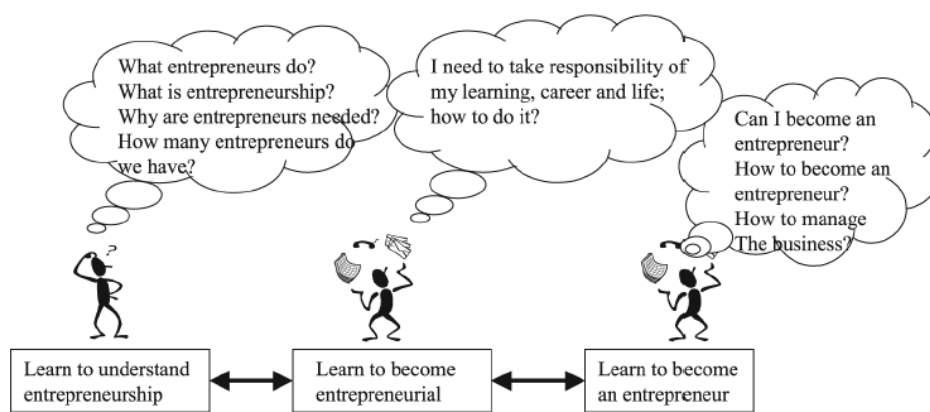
What entrepreneurs do?
What is entrepreneurship?
Why are entrepreneurs needed?
How many entrepreneurs do we have?

I need to take responsibility of my learning, career and life; how to do it?

Can I become an entrepreneur?
How to become an entrepreneur?
How to manage The business?

Learn to understand entrepreneurship

Learn to become entrepreneurial

Learn to become an entrepreneur